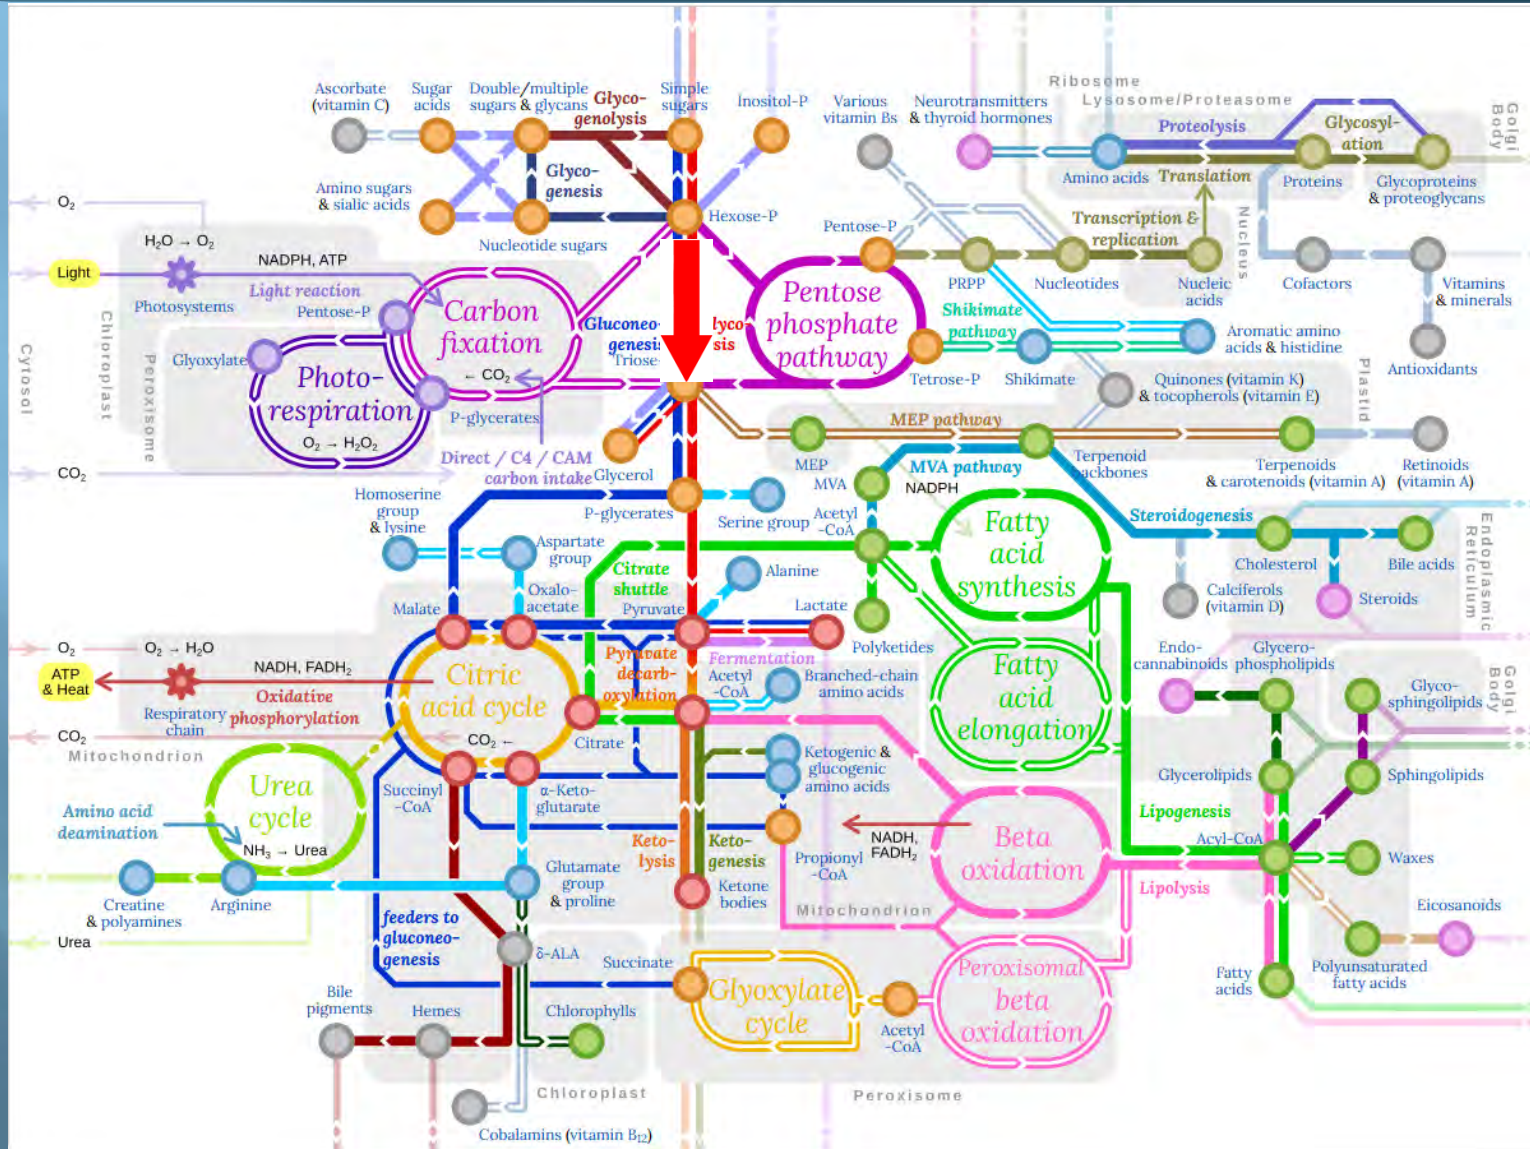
Ascorbate (vitamin C)
Sugar acids
Double/multiple sugars & glycans
Glyco-genolysis
Simple sugars
Inositol-P
Various vitamin Bs
Neurotransmitters & thyroid hormones
Ribosome
Lysosome/Proteasome
Golgi Body
Proteolysis
Glycosyl-ation
Amino acids
Translation
Proteins
Glycoproteins & proteoglycans
Amino sugars & sialic acids
Glyco-genesis
Hexose-P
Transcription & replication
Nucleus
$O_2$
$H_2O \rightarrow O_2$
Nucleotide sugars
Pentose-P
Light
NADPH, ATP
Light reaction
Photosystems
Pentose-P
Carbon fixation
Gluconeo-genesis
Triose
lyco-sis
Pentose phosphate pathway
PRPP
Nucleotides
Nucleic acids
Cofactors
Vitamins & minerals
Shikimate pathway
Aromatic amino acids & histidine
Cytosol
Chloroplast
Peroxisome
Glyoxylate
Photo-respiration
$\leftarrow CO_2$
$O_2 \rightarrow H_2O_2$
P-glycerates
Tetrose-P
Shikimate
Quinones (vitamin K) & tocopherols (vitamin E)
Plastid
Antioxidants
$CO_2$
Direct / C4 / CAM carbon intake
Glycerol
MEP pathway
MEP
MVA
MVA pathway
NADPH
Terpenoid backbones
Terpenoids & carotenoids (vitamin A)
Retinoids (vitamin A)
Homoserine group & lysine
P-glycerates
Serine group
Acetyl -CoA
Fatty acid synthesis
Steroidogenesis
Cholesterol
Bile acids
Endoplasmic Reticulum
Aspartate group
Oxalo-acetate
Citrate shuttle
Pyruvate
Alanine
Lactate
Polyketides
Calciferols (vitamin D)
Steroids
Malate
$O_2$
$O_2 \rightarrow H_2O$
ATP & Heat
NADH, $FADH_2$
Oxidative phosphorylation
Respiratory chain
Citric acid cycle
Pyruvate decarb-oxylation
Fermentation
Acetyl -CoA
Branched-chain amino acids
Fatty acid elongation
Endo-cannabinoids
Glycero-phospholipids
Golgi Body
Glyco-sphingolipids
$CO_2$
Mitochondrion
$CO_2 \leftarrow$
Citrate
Urea cycle
Succinyl -CoA
α-Keto-glutarate
Ketogenic & glucogenic amino acids
Glycerolipids
Sphingolipids
Lipogenesis
Amino acid deamination
$NH_3 \rightarrow$ Urea
Keto-lysis
Keto-genesis
NADH, $FADH_2$
Beta oxidation
Acyl-CoA
Propionyl -CoA
Waxes
Lipolysis
Creatine & polyamines
Arginine
Glutamate group & proline
Ketone bodies
Mitochondrion
Eicosanoids
Urea
feeders to gluconeo-genesis
δ-ALA
Succinate
Glyoxylate cycle
Peroxisomal beta oxidation
Fatty acids
Polyunsaturated fatty acids
Bile pigments
Hemes
Chlorophylls
Acetyl -CoA
Chloroplast
Peroxisome
Cobalamins (vitamin $B_{12}$)